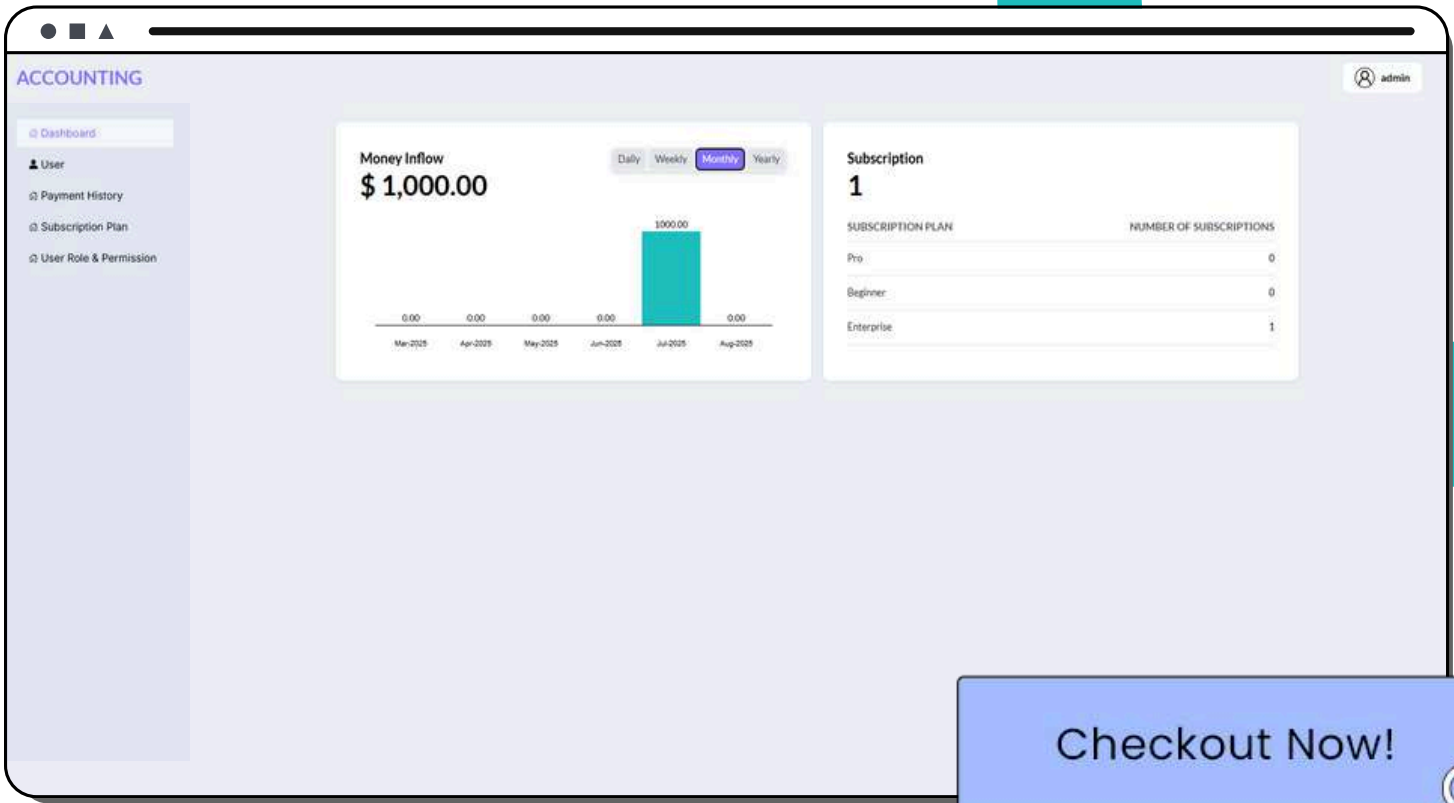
ACCOUNTING

admin

Dashboard
User
Payment History
Subscription Plan
User Role & Permission

Money Inflow
$ 1,000.00

Daily Weekly Monthly Yearly

1000.00
0.00 0.00 0.00 0.00 0.00
Mar-2025 Apr-2025 May-2025 Jun-2025 Jul-2025 Aug-2025

Subscription
1

| SUBSCRIPTION PLAN | NUMBER OF SUBSCRIPTIONS |
|---|---|
| Pro | 0 |
| Beginner | 0 |
| Enterprise | 1 |

Checkout Now!